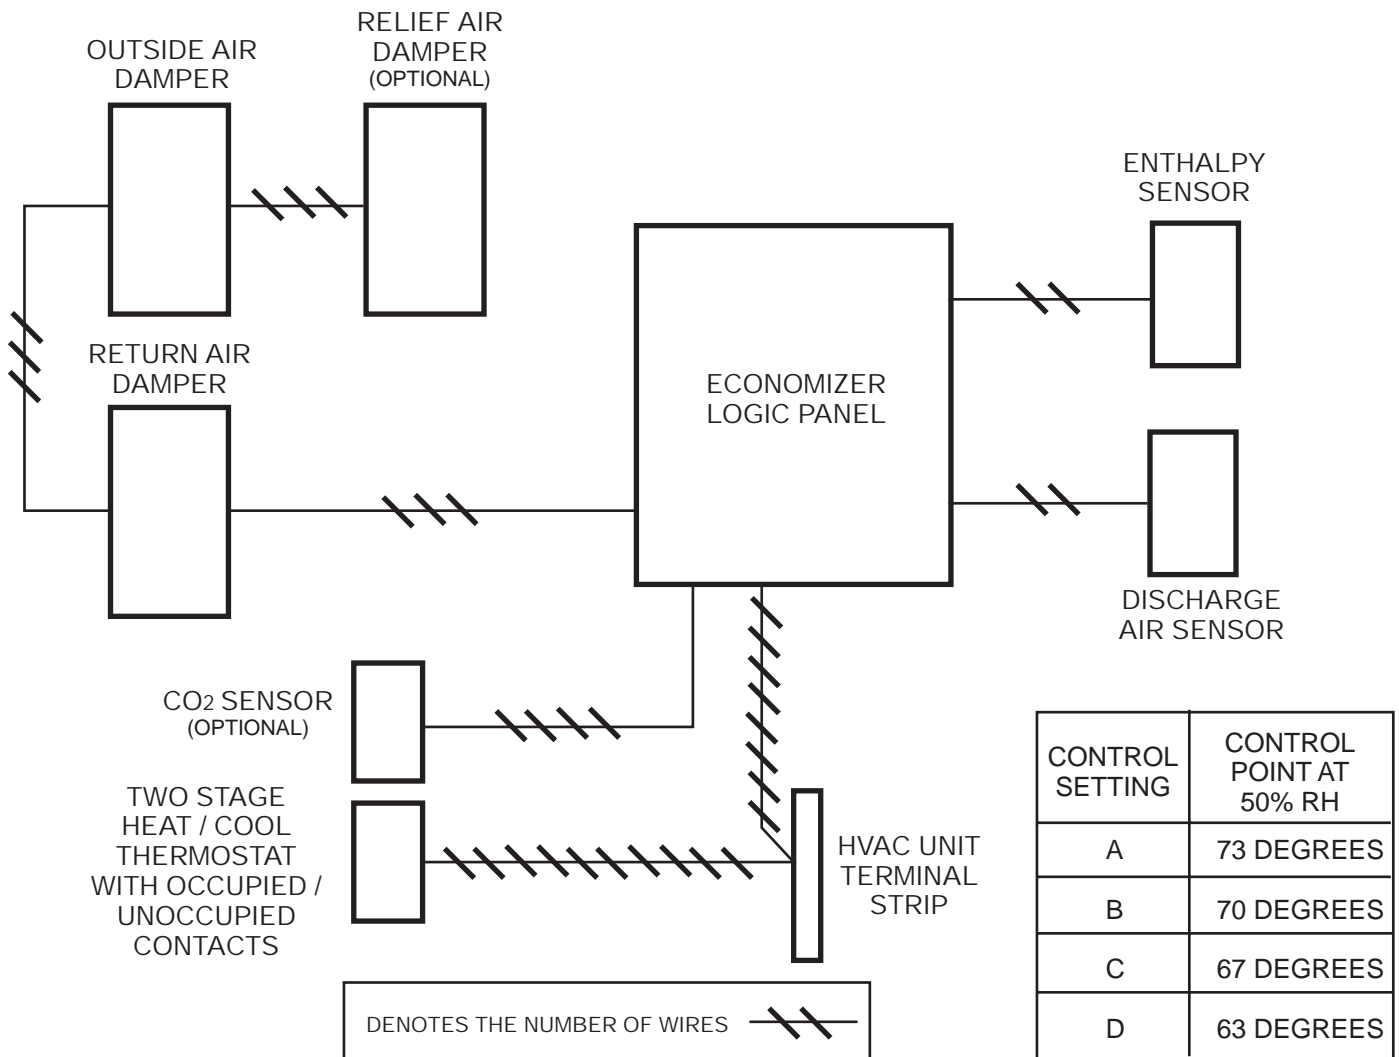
OUTSIDE AIR DAMPER

RELIEF AIR DAMPER (OPTIONAL)

ENTHALPY SENSOR

RETURN AIR DAMPER

ECONOMIZER LOGIC PANEL

DISCHARGE AIR SENSOR

$CO_2$ SENSOR (OPTIONAL)

TWO STAGE HEAT / COOL THERMOSTAT WITH OCCUPIED / UNOCCUPIED CONTACTS

HVAC UNIT TERMINAL STRIP

DENOTES THE NUMBER OF WIRES

| CONTROL SETTING | CONTROL POINT AT 50% RH |
|---|---|
| A | 73 DEGREES |
| B | 70 DEGREES |
| C | 67 DEGREES |
| D | 63 DEGREES |